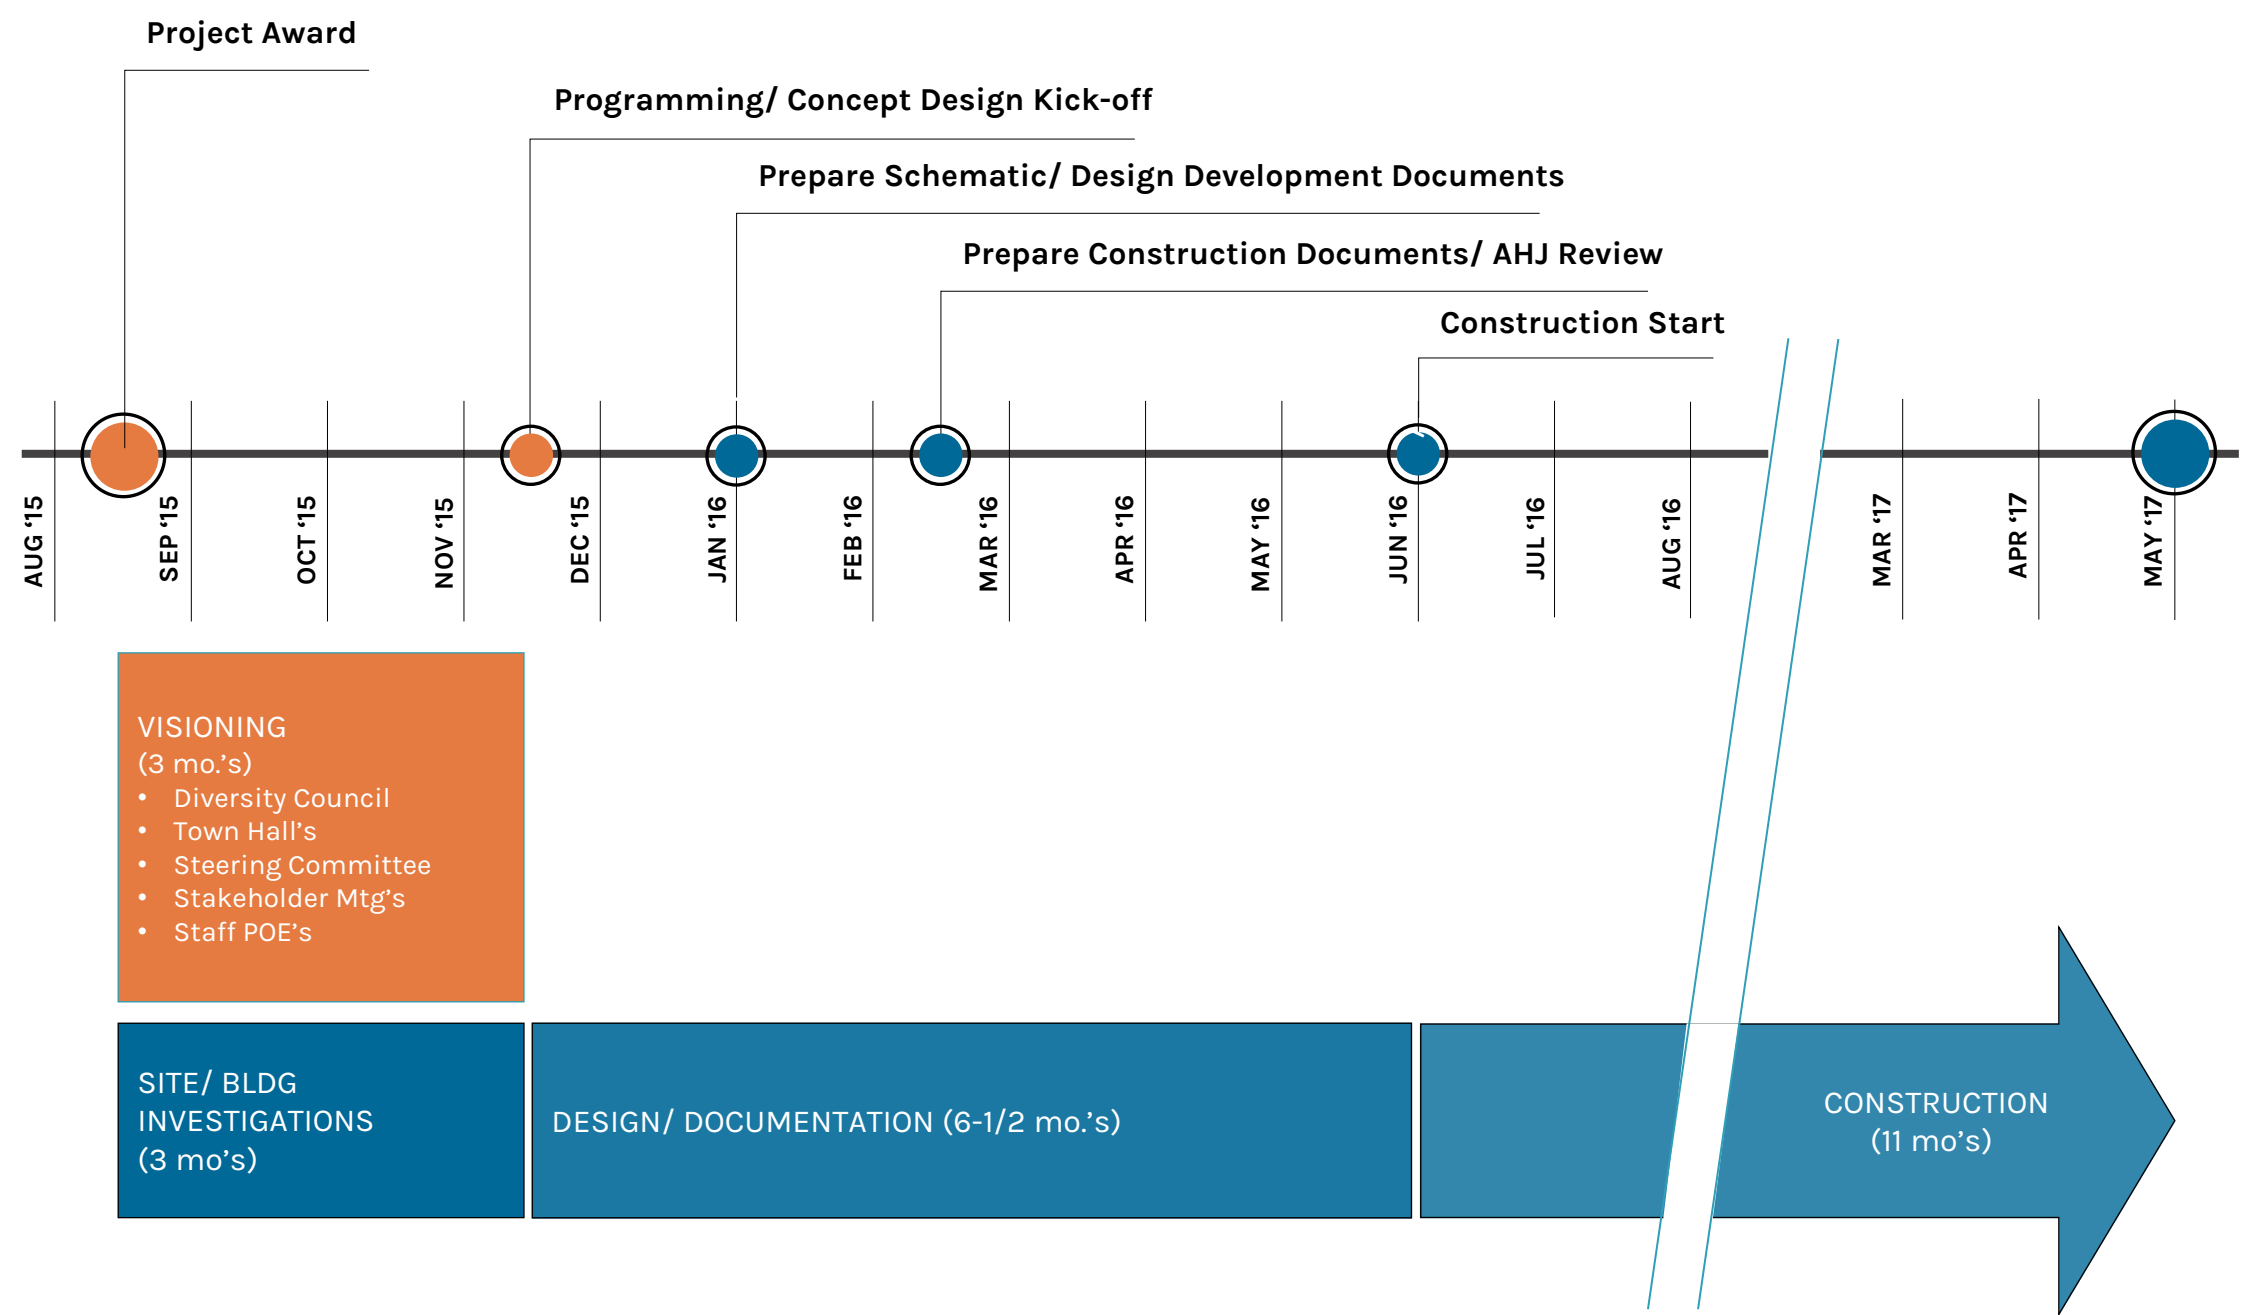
Project Award

Programming/ Concept Design Kick-off

Prepare Schematic/ Design Development Documents

Prepare Construction Documents/ AHJ Review

Construction Start

AUG '15
SEP '15
OCT '15
NOV '15
DEC '15
JAN '16
FEB '16
MAR '16
APR '16
MAY '16
JUN '16
JUL '16
AUG '16
MAR '17
APR '17
MAY '17

VISIONING
(3 mo.'s)
• Diversity Council
• Town Hall's
• Steering Committee
• Stakeholder Mtg's
• Staff POE's

SITE/ BLDG INVESTIGATIONS (3 mo's)

DESIGN/ DOCUMENTATION (6-1/2 mo.'s)

CONSTRUCTION
(11 mo's)